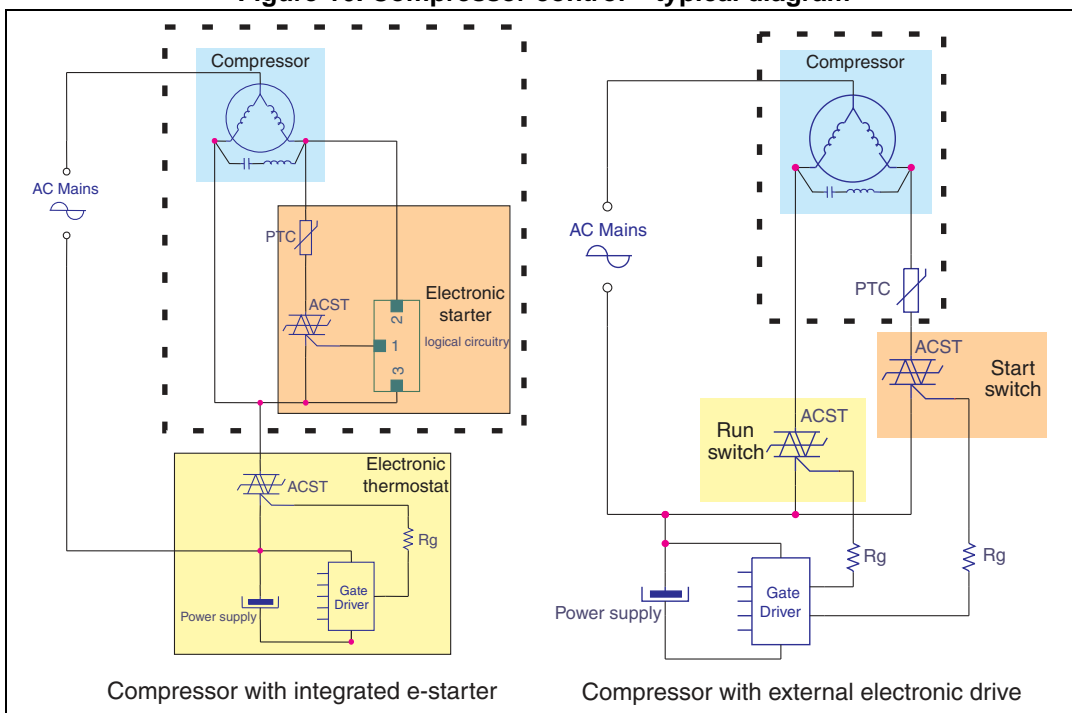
Figure 16. Compressor control - typical diagram

Compressor
AC Mains
PTC
ACST
Electronic starter
2
1
3
logical circuitry
Electronic thermostat
ACST
Rg
Gate Driver
Power supply

Compressor with integrated e-starter

Compressor
AC Mains
PTC
ACST
Start switch
Run switch
ACST
Rg
Rg
Gate Driver
Power supply

Compressor with external electronic drive